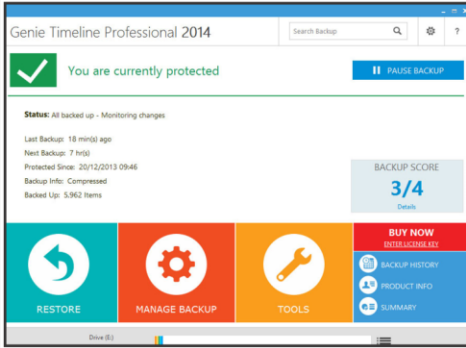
Genie Timeline Professional 2014

Search Backup

?

You are currently protected

PAUSE BACKUP

Status: All backed up - Monitoring changes

Last Backup: 18 min(s) ago

Next Backup: 7 hr(s)

Protected Since: 20/12/2013 09:46

Backup Info: Compressed

Backed Up: 5,962 Items

BACKUP SCORE

3/4

Details

BUY NOW

ENTER LICENSE KEY

BACKUP HISTORY

PRODUCT INFO

SUMMARY

RESTORE

MANAGE BACKUP

TOOLS

Drive (E:)